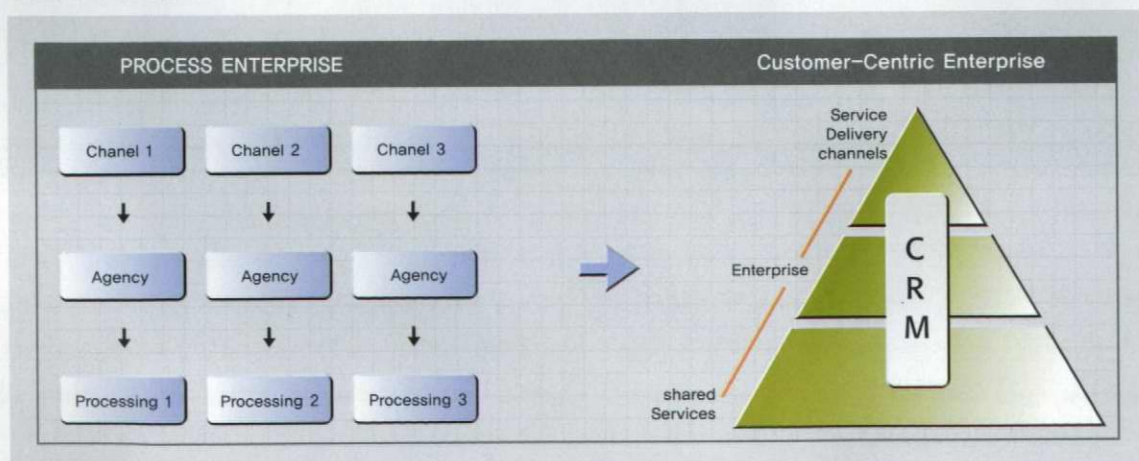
PROCESS ENTERPRISE

Customer-Centric Enterprise

Chanel 1
Chanel 2
Chanel 3

Agency
Agency
Agency

Processing 1
Processing 2
Processing 3

Service Delivery channels

Enterprise

shared Services

C
R
M